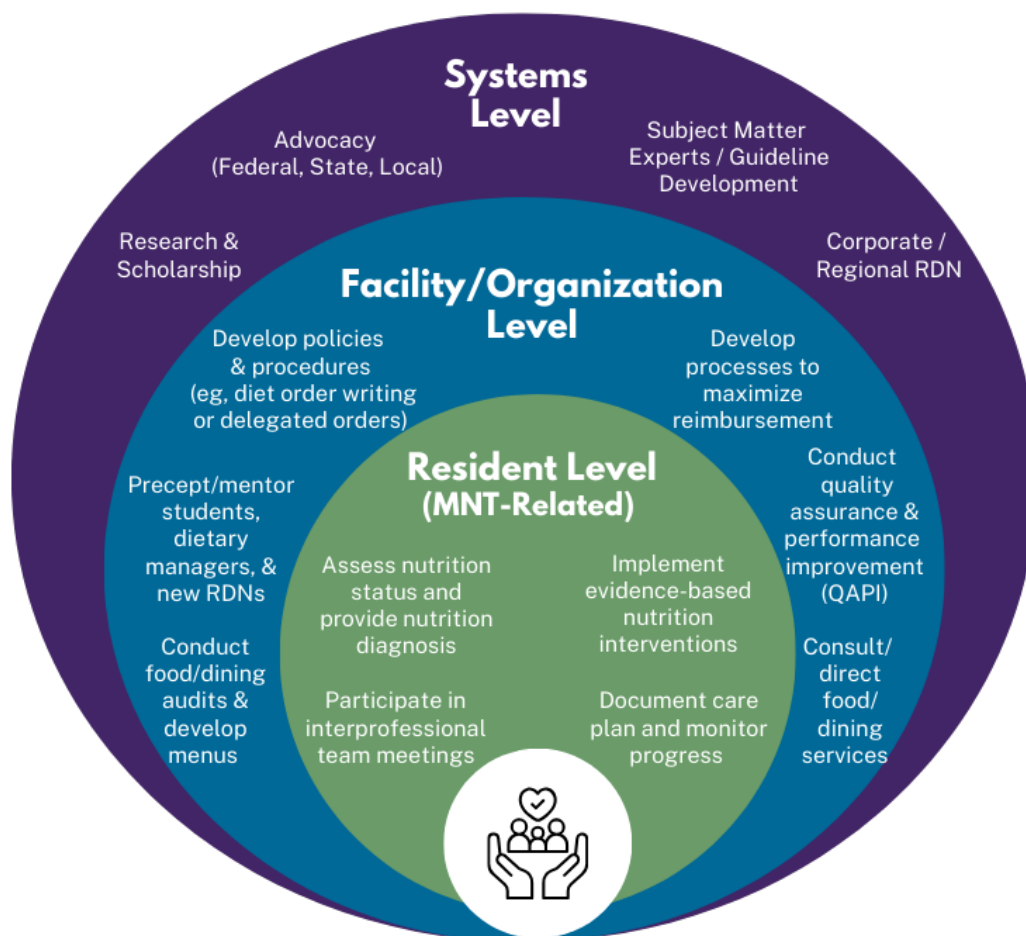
Systems Level

Advocacy (Federal, State, Local)

Subject Matter Experts / Guideline Development

Research & Scholarship

Corporate / Regional RDN

Facility/Organization Level

Develop policies & procedures (eg, diet order writing or delegated orders)

Develop processes to maximize reimbursement

Precept/mentor students, dietary managers, & new RDNs

Conduct quality assurance & performance improvement (QAPI)

Conduct food/dining audits & develop menus

Consult/ direct food/ dining services

Resident Level (MNT-Related)

Assess nutrition status and provide nutrition diagnosis

Implement evidence-based nutrition interventions

Participate in interprofessional team meetings

Document care plan and monitor progress